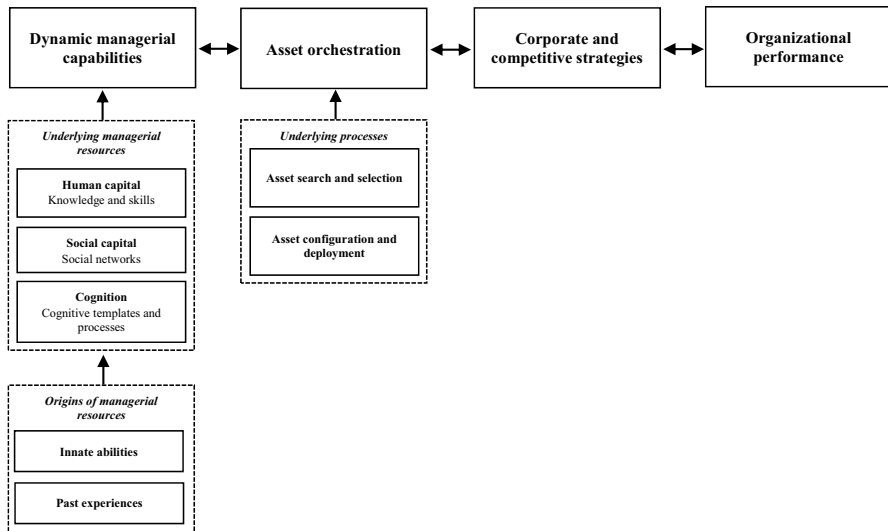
Dynamic managerial capabilities

Asset orchestration

Corporate and competitive strategies

Organizational performance

Underlying managerial resources

Human capital
Knowledge and skills

Social capital
Social networks

Cognition
Cognitive templates and processes

Origins of managerial resources

Innate abilities

Past experiences

Underlying processes

Asset search and selection

Asset configuration and deployment